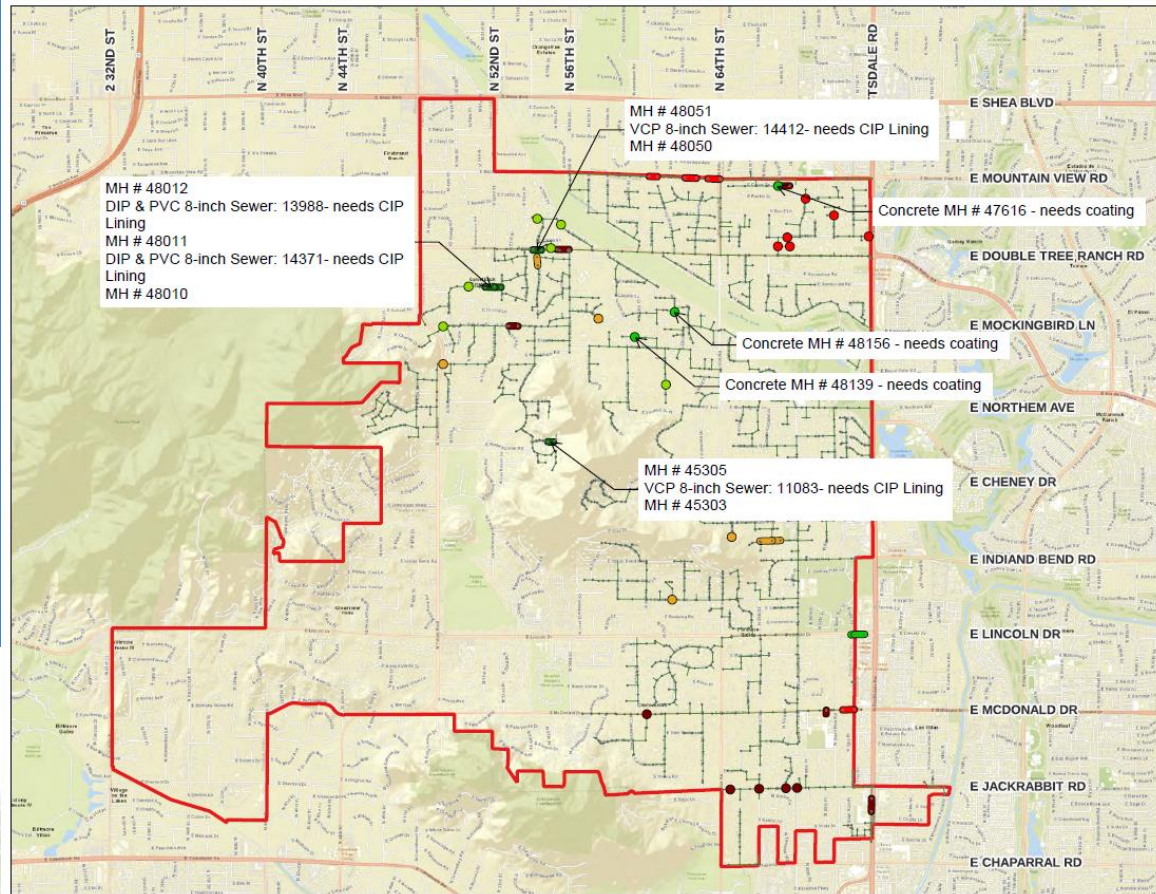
N 32ND ST
N 40TH ST
N 44TH ST
N 52ND ST
N 56TH ST
N 64TH ST
TSDALE RD

E SHEA BLVD

MH # 48051
VCP 8-inch Sewer: 14412- needs CIP Lining
MH # 48050

E MOUNTAIN VIEW RD

MH # 48012
DIP & PVC 8-inch Sewer: 13988- needs CIP Lining
MH # 48011
DIP & PVC 8-inch Sewer: 14371- needs CIP Lining
MH # 48010

Concrete MH # 47616 - needs coating

E DOUBLE TREE RANCH RD

E MOCKINGBIRD LN

Concrete MH # 48156 - needs coating

Concrete MH # 48139 - needs coating

E NORTHEM AVE

MH # 45305
VCP 8-inch Sewer: 11083- needs CIP Lining
MH # 45303

E CHENEY DR

E INDIAND BEND RD

E LINCOLN DR

E MCDONALD DR

E JACKRABBIT RD

E CHAPARRAL RD